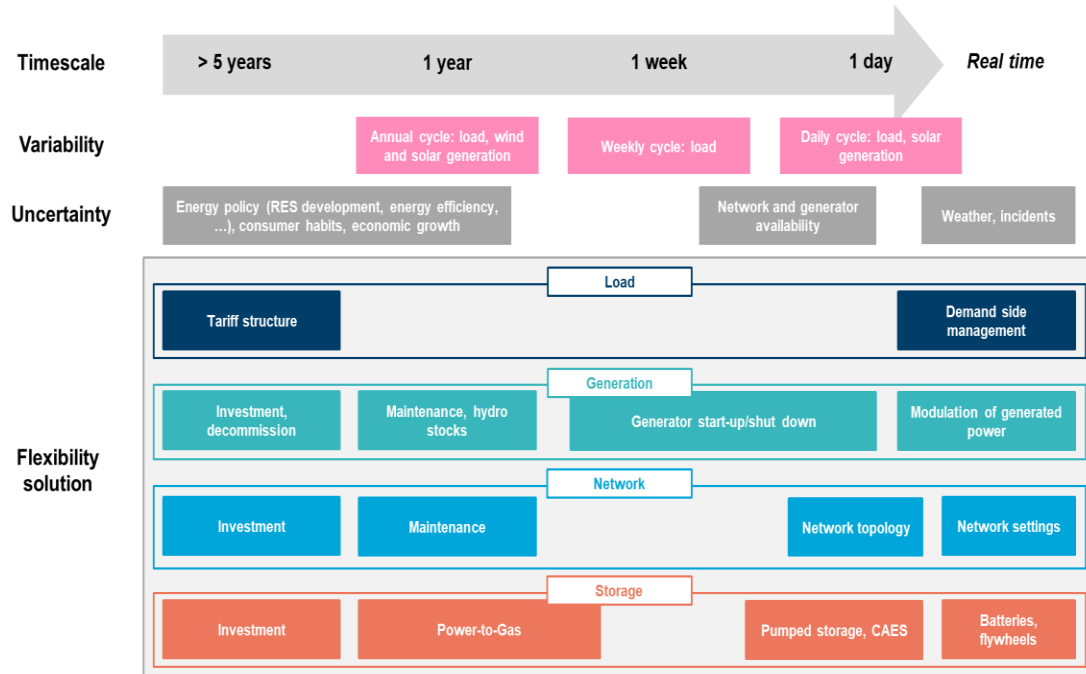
Timescale

> 5 years

1 year

1 week

1 day

Real time

Variability

Annual cycle: load, wind and solar generation

Weekly cycle: load

Daily cycle: load, solar generation

Uncertainty

Energy policy (RES development, energy efficiency, …), consumer habits, economic growth

Network and generator availability

Weather, incidents

Flexibility solution

Load

Tariff structure

Demand side management

Generation

Investment, decommission

Maintenance, hydro stocks

Generator start-up/shut down

Modulation of generated power

Network

Investment

Maintenance

Network topology

Network settings

Storage

Investment

Power-to-Gas

Pumped storage, CAES

Batteries, flywheels